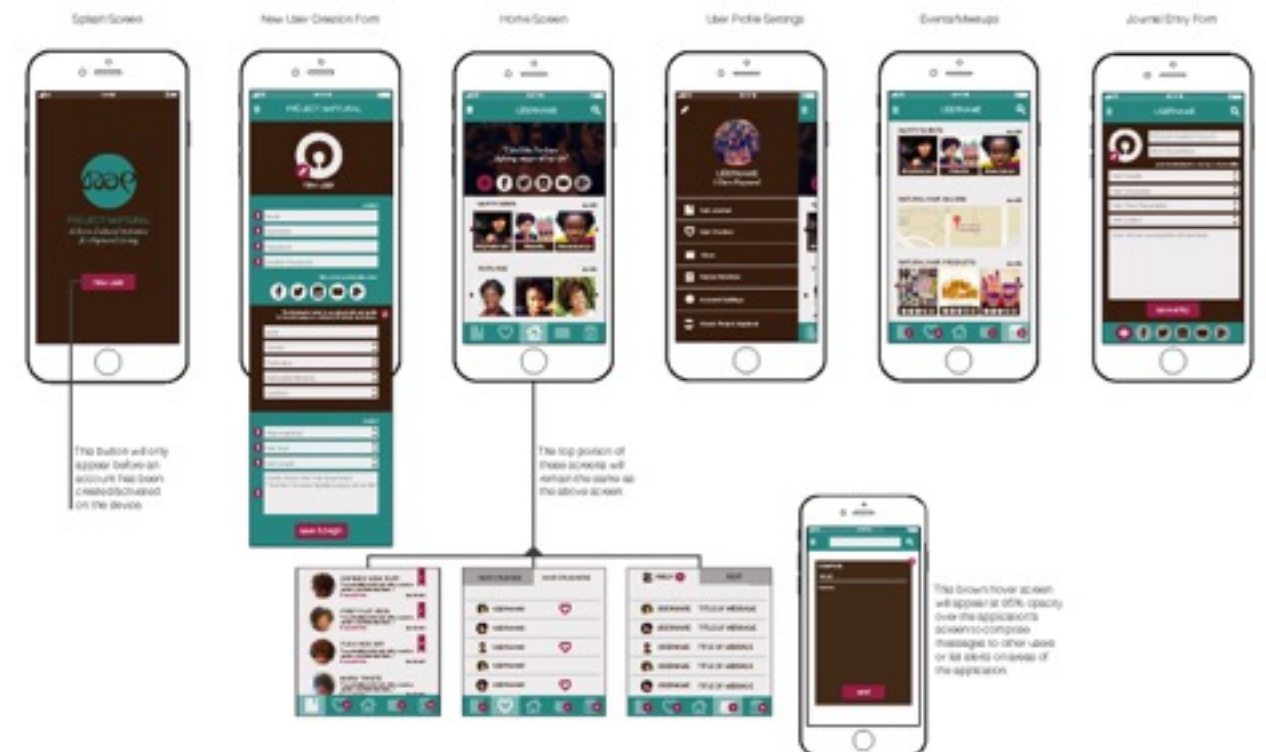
Splash Screen

New User Creation Form

Home Screen

User Profile Settings

Events/Meetups

Journal Entry Form

PROJECT NATURAL

PROJECT NATURAL

USERNAME

USERNAME

USERNAME

USERNAME

This button will only appear before an account has been created/activated on the device

The top portion of these screens will remain the same as the above screen.

This brown hover screen will appear at 95% opacity over the application's screens to compose messages to other users or list alerts on swap of the application.

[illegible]